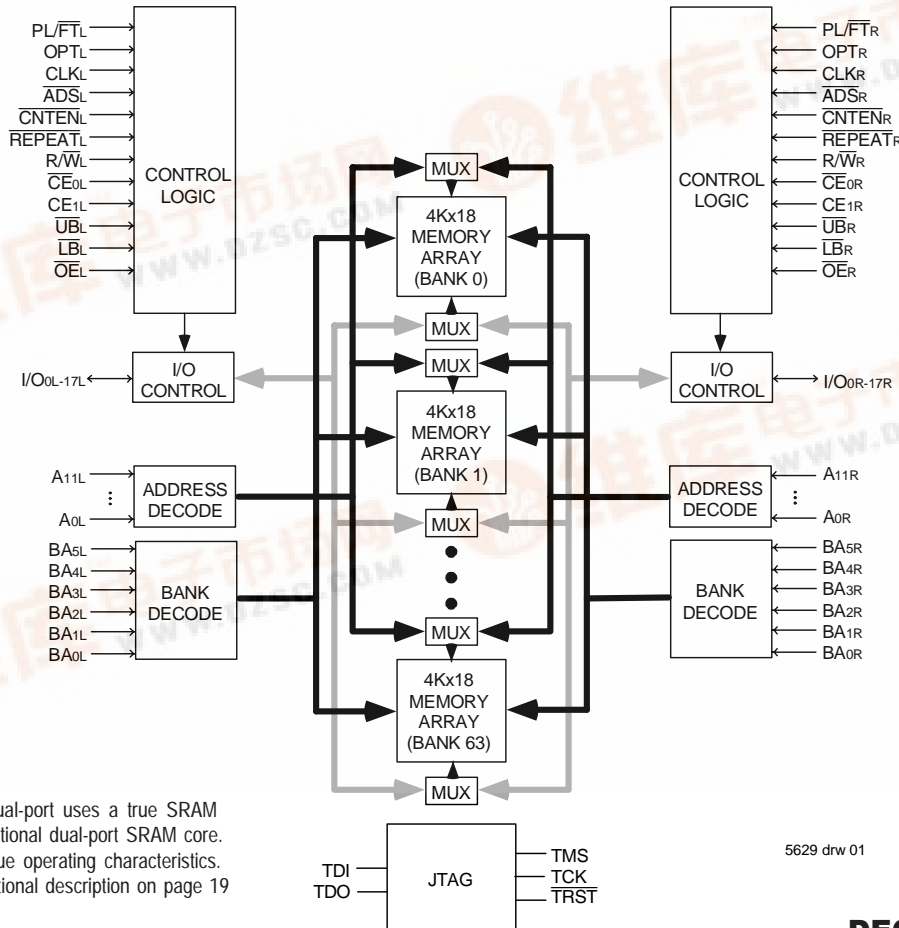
$PL/\overline{FT}_L$
$OPT_L$
$CLK_L$
$\overline{ADS}_L$
$\overline{CNTEN}_L$
$\overline{REPEAT}_L$
$R/\overline{W}_L$
$\overline{CE}_{0L}$
$CE_{1L}$
$\overline{UB}_L$
$\overline{LB}_L$
$\overline{OE}_L$

CONTROL LOGIC

$I/O_{0L-17L}$

I/O CONTROL

$A_{11L}$
⋮
$A_{0L}$

ADDRESS DECODE

$BA_{5L}$
$BA_{4L}$
$BA_{3L}$
$BA_{2L}$
$BA_{1L}$
$BA_{0L}$

BANK DECODE

MUX
4Kx18 MEMORY ARRAY (BANK 0)
MUX
MUX
4Kx18 MEMORY ARRAY (BANK 1)
MUX
MUX
4Kx18 MEMORY ARRAY (BANK 63)
MUX

$PL/\overline{FT}_R$
$OPT_R$
$CLK_R$
$\overline{ADS}_R$
$\overline{CNTEN}_R$
$\overline{REPEAT}_R$
$R/\overline{W}_R$
$\overline{CE}_{0R}$
$CE_{1R}$
$\overline{UB}_R$
$\overline{LB}_R$
$\overline{OE}_R$

CONTROL LOGIC

I/O CONTROL

$I/O_{0R-17R}$

ADDRESS DECODE

$A_{11R}$
⋮
$A_{0R}$

BANK DECODE

$BA_{5R}$
$BA_{4R}$
$BA_{3R}$
$BA_{2R}$
$BA_{1R}$
$BA_{0R}$

TDI
TDO
JTAG
TMS
TCK
$\overline{TRST}$

5629 drw 01

ual-port uses a true SRAM tional dual-port SRAM core. ue operating characteristics. tional description on page 19